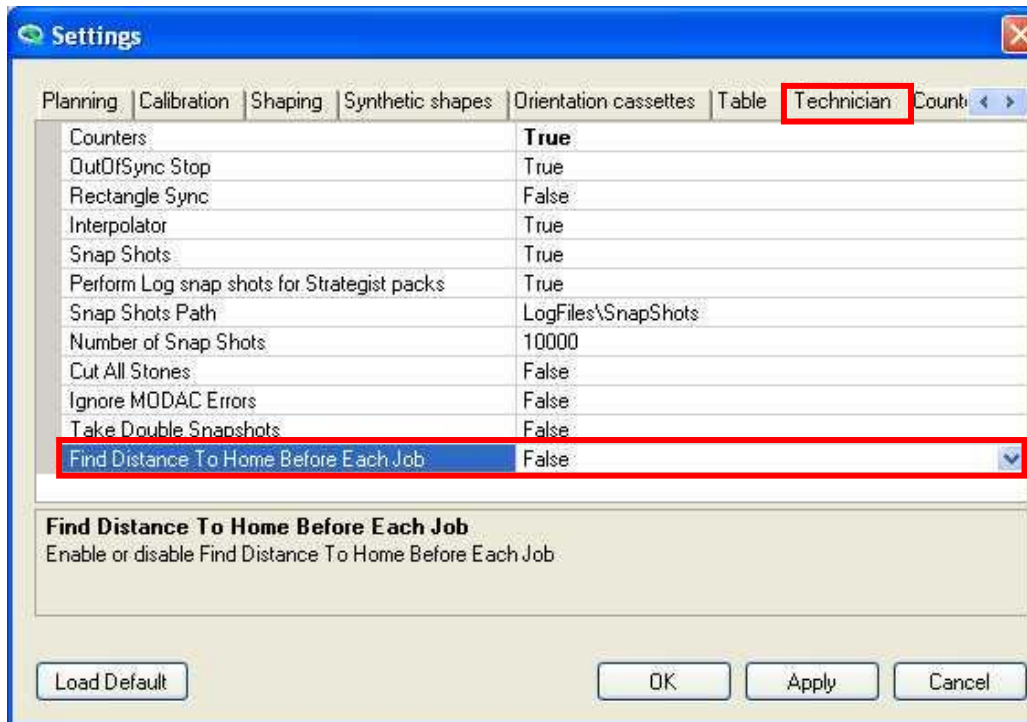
Settings

Planning | Calibration | Shaping | Synthetic shapes | Orientation cassettes | Table | Technician | Count

| Counters | True |
|---|---|
| OutOfSync Stop | True |
| Rectangle Sync | False |
| Interpolator | True |
| Snap Shots | True |
| Perform Log snap shots for Strategist packs | True |
| Snap Shots Path | LogFiles\SnapShots |
| Number of Snap Shots | 10000 |
| Cut All Stones | False |
| Ignore MODAC Errors | False |
| Take Double Snapshots | False |
| Find Distance To Home Before Each Job | False |

Find Distance To Home Before Each Job
Enable or disable Find Distance To Home Before Each Job

Load Default

OK

Apply

Cancel